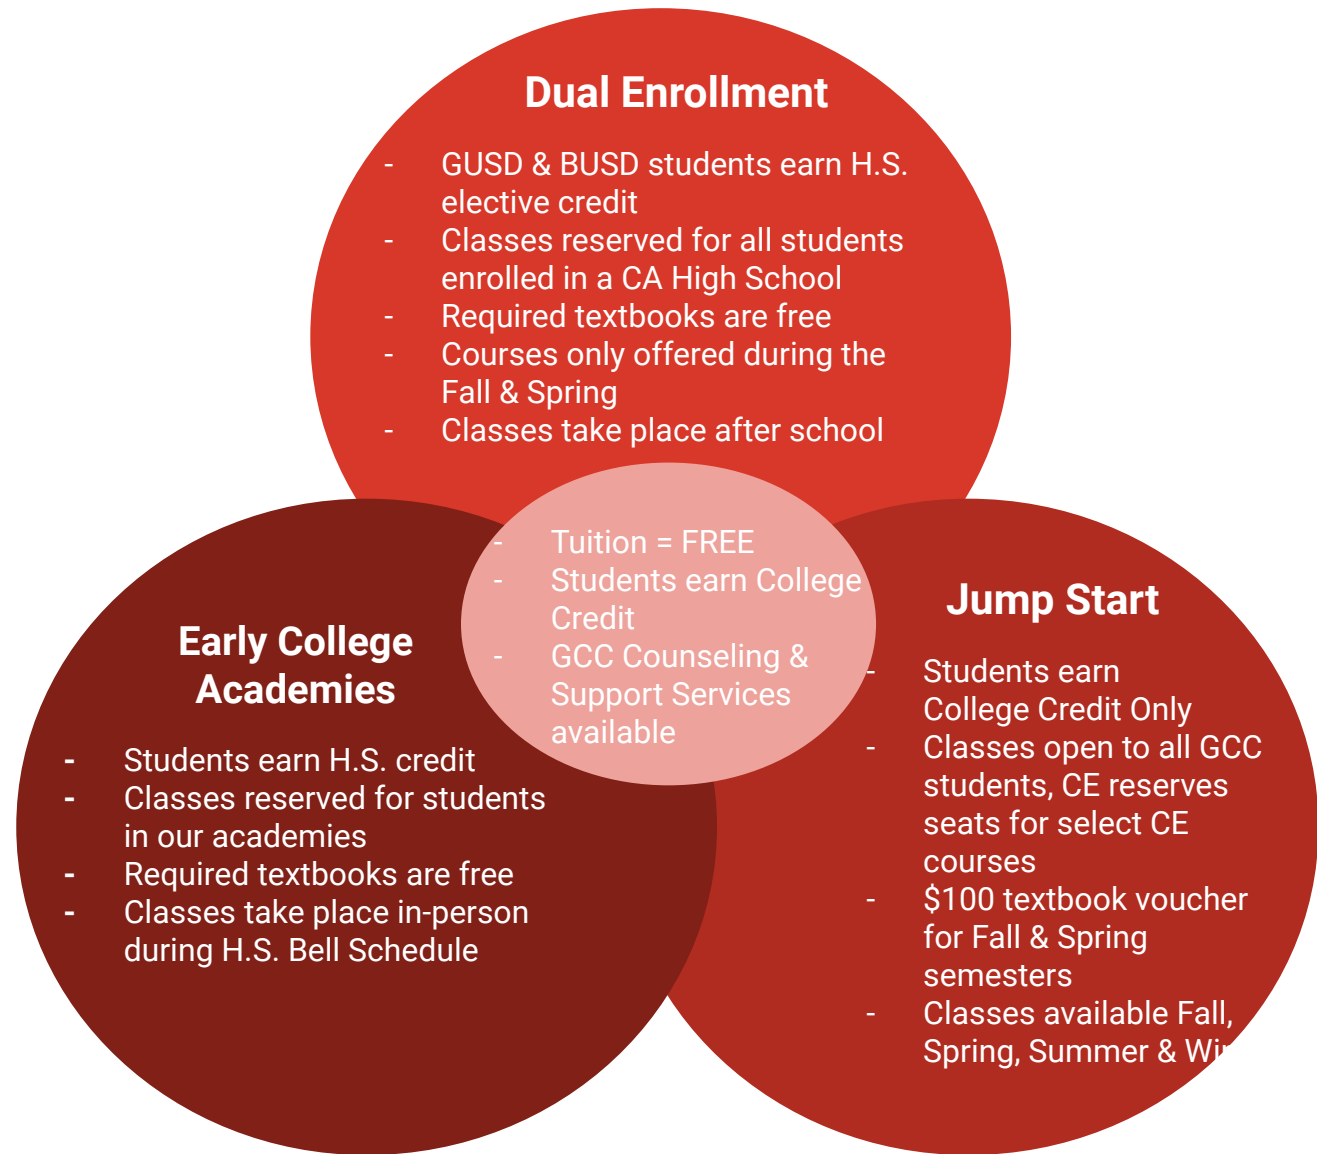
Dual Enrollment

- GUSD & BUSD students earn H.S. elective credit
- Classes reserved for all students enrolled in a CA High School
- Required textbooks are free
- Courses only offered during the Fall & Spring
- Classes take place after school

- Tuition = FREE
- Students earn College Credit
- GCC Counseling & Support Services available

Early College Academies

- Students earn H.S. credit
- Classes reserved for students in our academies
- Required textbooks are free
- Classes take place in-person during H.S. Bell Schedule

Jump Start

- Students earn College Credit Only
- Classes open to all GCC students, CE reserves seats for select CE courses
- $100 textbook voucher for Fall & Spring semesters
- Classes available Fall, Spring, Summer & Wi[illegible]